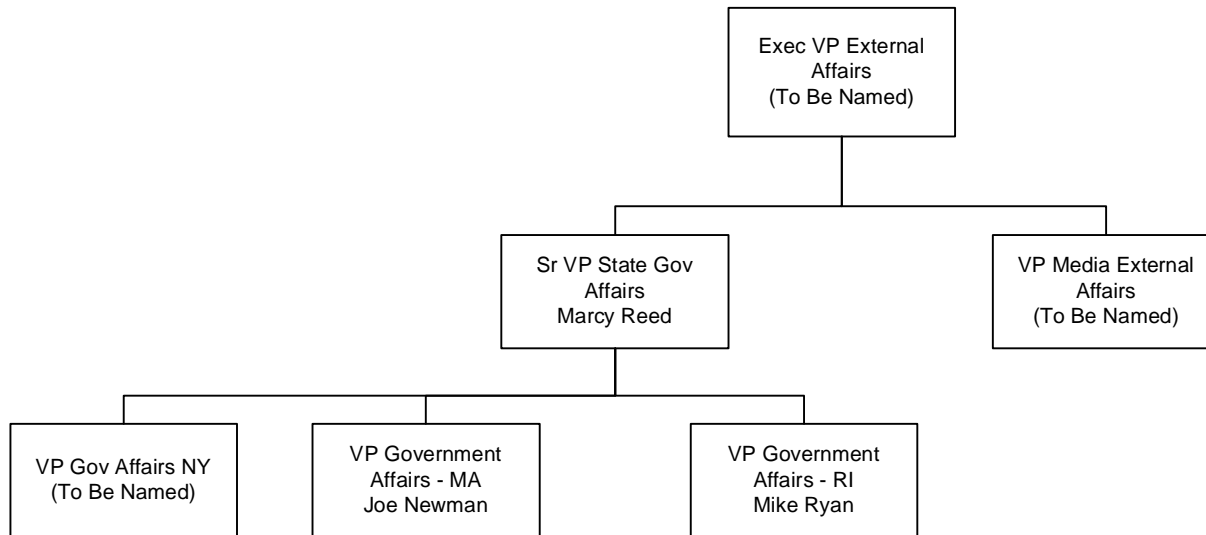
Exec VP External Affairs
(To Be Named)

Sr VP State Gov Affairs
Marcy Reed

VP Media External Affairs
(To Be Named)

VP Gov Affairs NY
(To Be Named)

VP Government Affairs - MA
Joe Newman

VP Government Affairs - RI
Mike Ryan